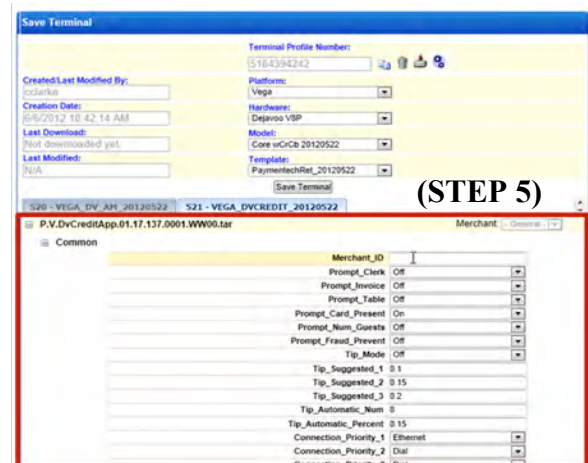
Save Terminal

Terminal Profile Number:
5184394242

Created/Last Modified By:
cclarke

Platform:
Vega

Creation Date:
6/6/2012 10:42:14 AM

Hardware:
Dejavoo V8P

Last Download:
Not downloaded yet.

Model:
Core wCrCb 20120522

Last Modified:
N/A

Template:
PaymentechRet_20120522

Save Terminal

520 - VEGA_DV_AM_20120522
521 - VEGA_DVCREDIT_20120522

(STEP 5)

P.V.DvCreditApp.01.17.137.0001.WW00.tar

Merchant: - General -

Common

| | |
|---|---|
| Merchant_ID | |
| Prompt_Clerk | Off |
| Prompt_Invoice | Off |
| Prompt_Table | Off |
| Prompt_Card_Present | On |
| Prompt_Num_Guests | Off |
| Prompt_Fraud_Prevent | Off |
| Tip_Mode | Off |
| Tip_Suggested_1 | 0.1 |
| Tip_Suggested_2 | 0.15 |
| Tip_Suggested_3 | 0.2 |
| Tip_Automatic_Num | 0 |
| Tip_Automatic_Percent | 0.15 |
| Connection_Priority_1 | Ethernet |
| Connection_Priority_2 | Dial |